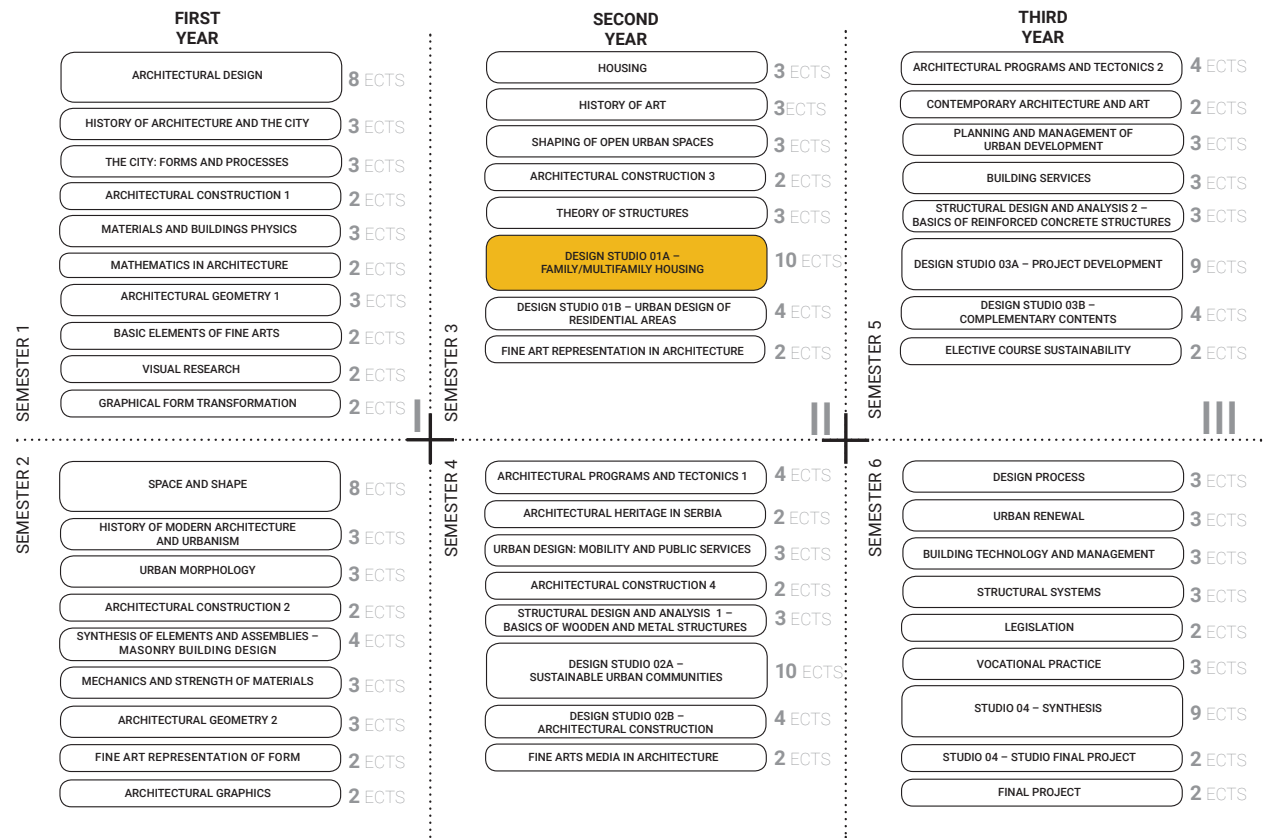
FIRST YEAR

SEMESTER 1

ARCHITECTURAL DESIGN 8 ECTS
HISTORY OF ARCHITECTURE AND THE CITY 3 ECTS
THE CITY: FORMS AND PROCESSES 3 ECTS
ARCHITECTURAL CONSTRUCTION 1 2 ECTS
MATERIALS AND BUILDINGS PHYSICS 3 ECTS
MATHEMATICS IN ARCHITECTURE 2 ECTS
ARCHITECTURAL GEOMETRY 1 3 ECTS
BASIC ELEMENTS OF FINE ARTS 2 ECTS
VISUAL RESEARCH 2 ECTS
GRAPHICAL FORM TRANSFORMATION 2 ECTS

I

SEMESTER 2

SPACE AND SHAPE 8 ECTS
HISTORY OF MODERN ARCHITECTURE AND URBANISM 3 ECTS
URBAN MORPHOLOGY 3 ECTS
ARCHITECTURAL CONSTRUCTION 2 2 ECTS
SYNTHESIS OF ELEMENTS AND ASSEMBLIES – MASONRY BUILDING DESIGN 4 ECTS
MECHANICS AND STRENGTH OF MATERIALS 3 ECTS
ARCHITECTURAL GEOMETRY 2 3 ECTS
FINE ART REPRESENTATION OF FORM 2 ECTS
ARCHITECTURAL GRAPHICS 2 ECTS

SECOND YEAR

SEMESTER 3

HOUSING 3 ECTS
HISTORY OF ART 3ECTS
SHAPING OF OPEN URBAN SPACES 3 ECTS
ARCHITECTURAL CONSTRUCTION 3 2 ECTS
THEORY OF STRUCTURES 3 ECTS
DESIGN STUDIO 01A – FAMILY/MULTIFAMILY HOUSING 10 ECTS
DESIGN STUDIO 01B – URBAN DESIGN OF RESIDENTIAL AREAS 4 ECTS
FINE ART REPRESENTATION IN ARCHITECTURE 2 ECTS

II

SEMESTER 4

ARCHITECTURAL PROGRAMS AND TECTONICS 1 4 ECTS
ARCHITECTURAL HERITAGE IN SERBIA 2 ECTS
URBAN DESIGN: MOBILITY AND PUBLIC SERVICES 3 ECTS
ARCHITECTURAL CONSTRUCTION 4 2 ECTS
STRUCTURAL DESIGN AND ANALYSIS 1 – BASICS OF WOODEN AND METAL STRUCTURES 3 ECTS
DESIGN STUDIO 02A – SUSTAINABLE URBAN COMMUNITIES 10 ECTS
DESIGN STUDIO 02B – ARCHITECTURAL CONSTRUCTION 4 ECTS
FINE ARTS MEDIA IN ARCHITECTURE 2 ECTS

THIRD YEAR

SEMESTER 5

ARCHITECTURAL PROGRAMS AND TECTONICS 2 4 ECTS
CONTEMPORARY ARCHITECTURE AND ART 2 ECTS
PLANNING AND MANAGEMENT OF URBAN DEVELOPMENT 3 ECTS
BUILDING SERVICES 3 ECTS
STRUCTURAL DESIGN AND ANALYSIS 2 – BASICS OF REINFORCED CONCRETE STRUCTURES 3 ECTS
DESIGN STUDIO 03A – PROJECT DEVELOPMENT 9 ECTS
DESIGN STUDIO 03B – COMPLEMENTARY CONTENTS 4 ECTS
ELECTIVE COURSE SUSTAINABILITY 2 ECTS

III

SEMESTER 6

DESIGN PROCESS 3 ECTS
URBAN RENEWAL 3 ECTS
BUILDING TECHNOLOGY AND MANAGEMENT 3 ECTS
STRUCTURAL SYSTEMS 3 ECTS
LEGISLATION 2 ECTS
VOCATIONAL PRACTICE 3 ECTS
STUDIO 04 – SYNTHESIS 9 ECTS
STUDIO 04 – STUDIO FINAL PROJECT 2 ECTS
FINAL PROJECT 2 ECTS